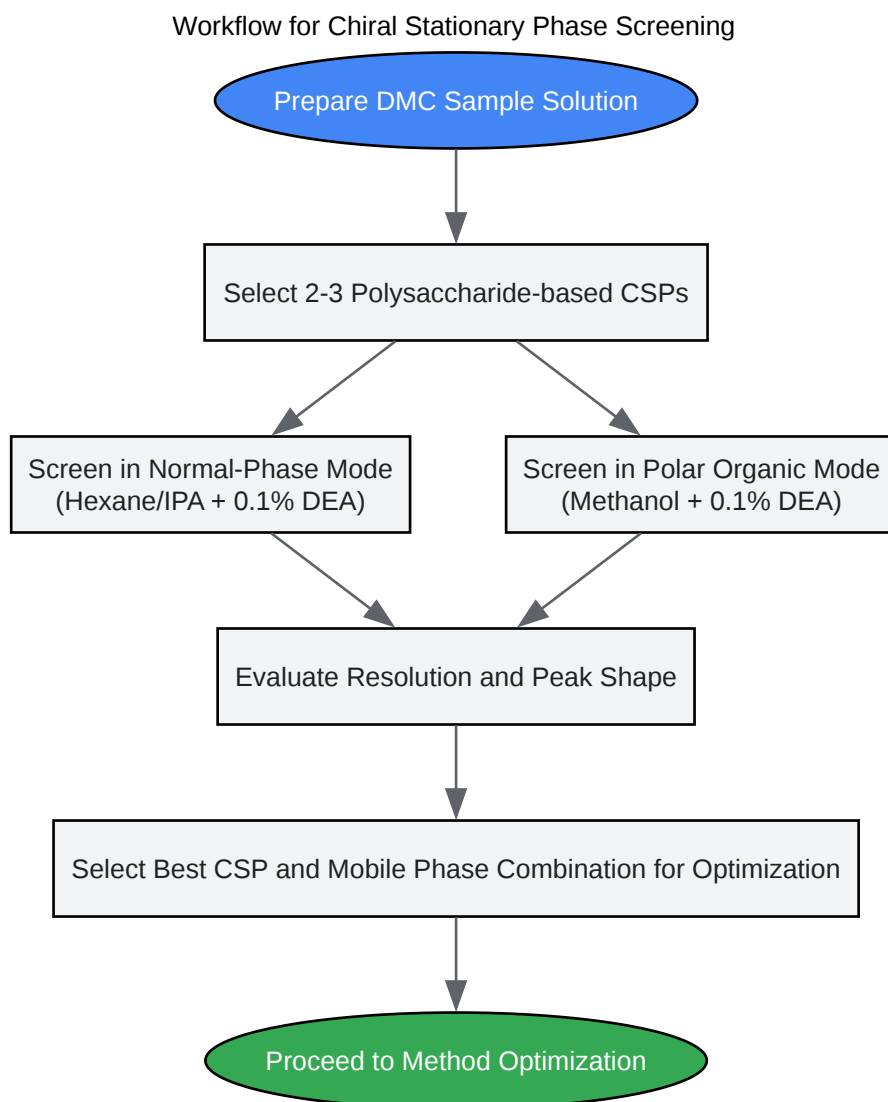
Workflow for Chiral Stationary Phase Screening

Prepare DMC Sample Solution

Select 2-3 Polysaccharide-based CSPs

Screen in Normal-Phase Mode (Hexane/IPA + 0.1% DEA)

Screen in Polar Organic Mode (Methanol + 0.1% DEA)

Evaluate Resolution and Peak Shape

Select Best CSP and Mobile Phase Combination for Optimization

Proceed to Method Optimization